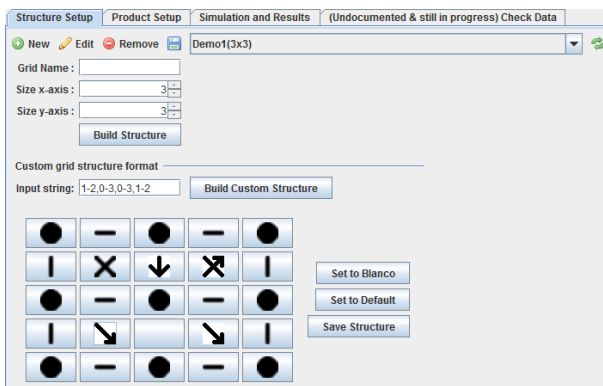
Structure Setup | Product Setup | Simulation and Results | (Undocumented & still in progress) Check Data

New  Edit  Remove  Demo1(3x3)

Grid Name :
Size x-axis : 3
Size y-axis : 3
Build Structure

Custom grid structure format
Input string: 1-2,0-3,0-3,1-2  Build Custom Structure

Set to Blanco
Set to Default
Save Structure